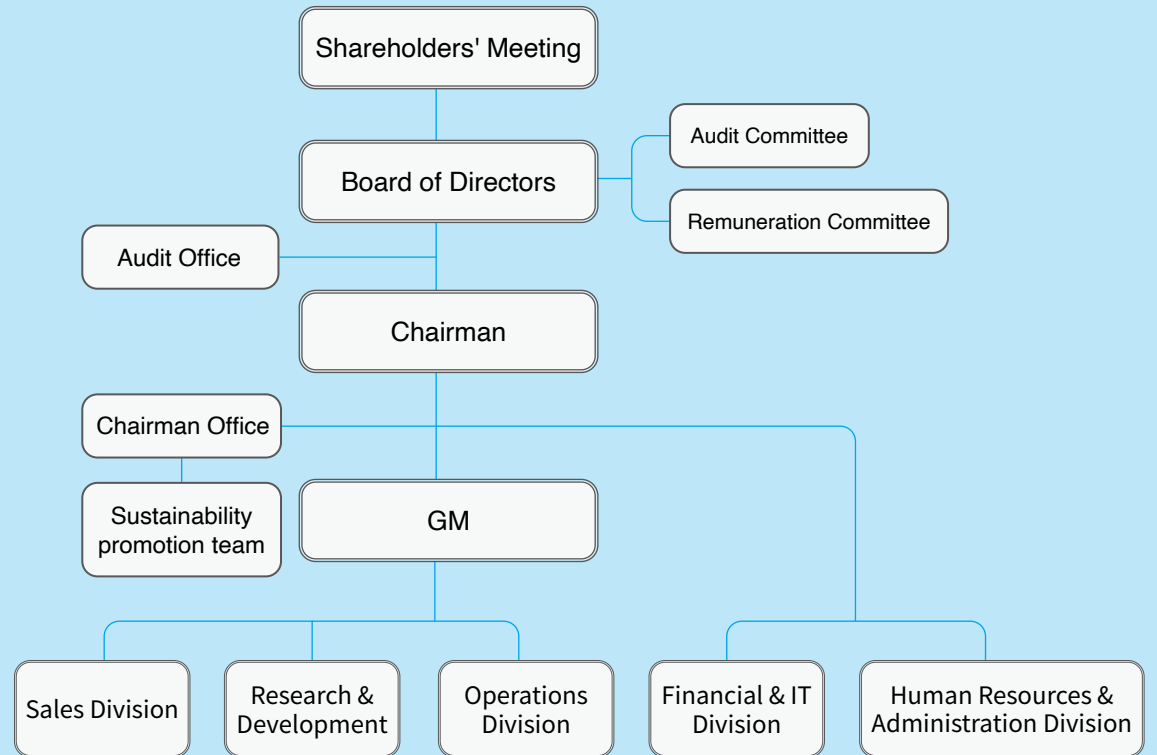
Shareholders' Meeting

Board of Directors

Audit Committee

Remuneration Committee

Audit Office

Chairman

Chairman Office

Sustainability promotion team

GM

Sales Division

Research & Development

Operations Division

Financial & IT Division

Human Resources & Administration Division